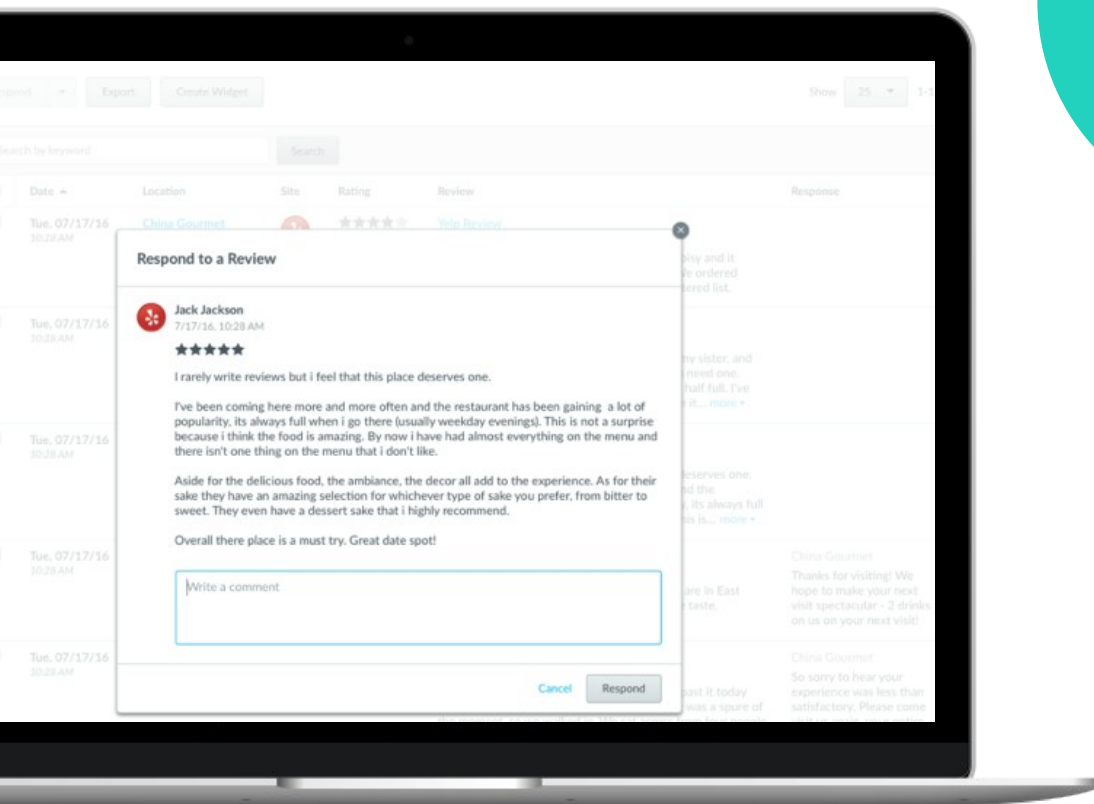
Export Create Widget

Show 25 1-1

Search by keyword Search

Date Location Site Rating Review Response

Tue, 07/17/16 10:28 AM China Gourmet Yelp Review

Respond to a Review

Jack Jackson
7/17/16, 10:28 AM
★★★★★

I rarely write reviews but i feel that this place deserves one.

I've been coming here more and more often and the restaurant has been gaining a lot of popularity, its always full when i go there (usually weekday evenings). This is not a surprise because i think the food is amazing. By now i have had almost everything on the menu and there isn't one thing on the menu that i don't like.

Aside for the delicious food, the ambiance, the decor all add to the experience. As for their sake they have an amazing selection for whichever type of sake you prefer, from bitter to sweet. They even have a dessert sake that i highly recommend.

Overall there place is a must try. Great date spot!

Write a comment

Cancel Respond

Tue, 07/17/16 10:28 AM

Tue, 07/17/16 10:28 AM

Tue, 07/17/16 10:28 AM

Tue, 07/17/16 10:28 AM

China Gourmet
Thanks for visiting! We hope to make your next visit spectacular - 2 drinks on us on your next visit!

China Gourmet
So sorry to hear your experience was less than satisfactory. Please come